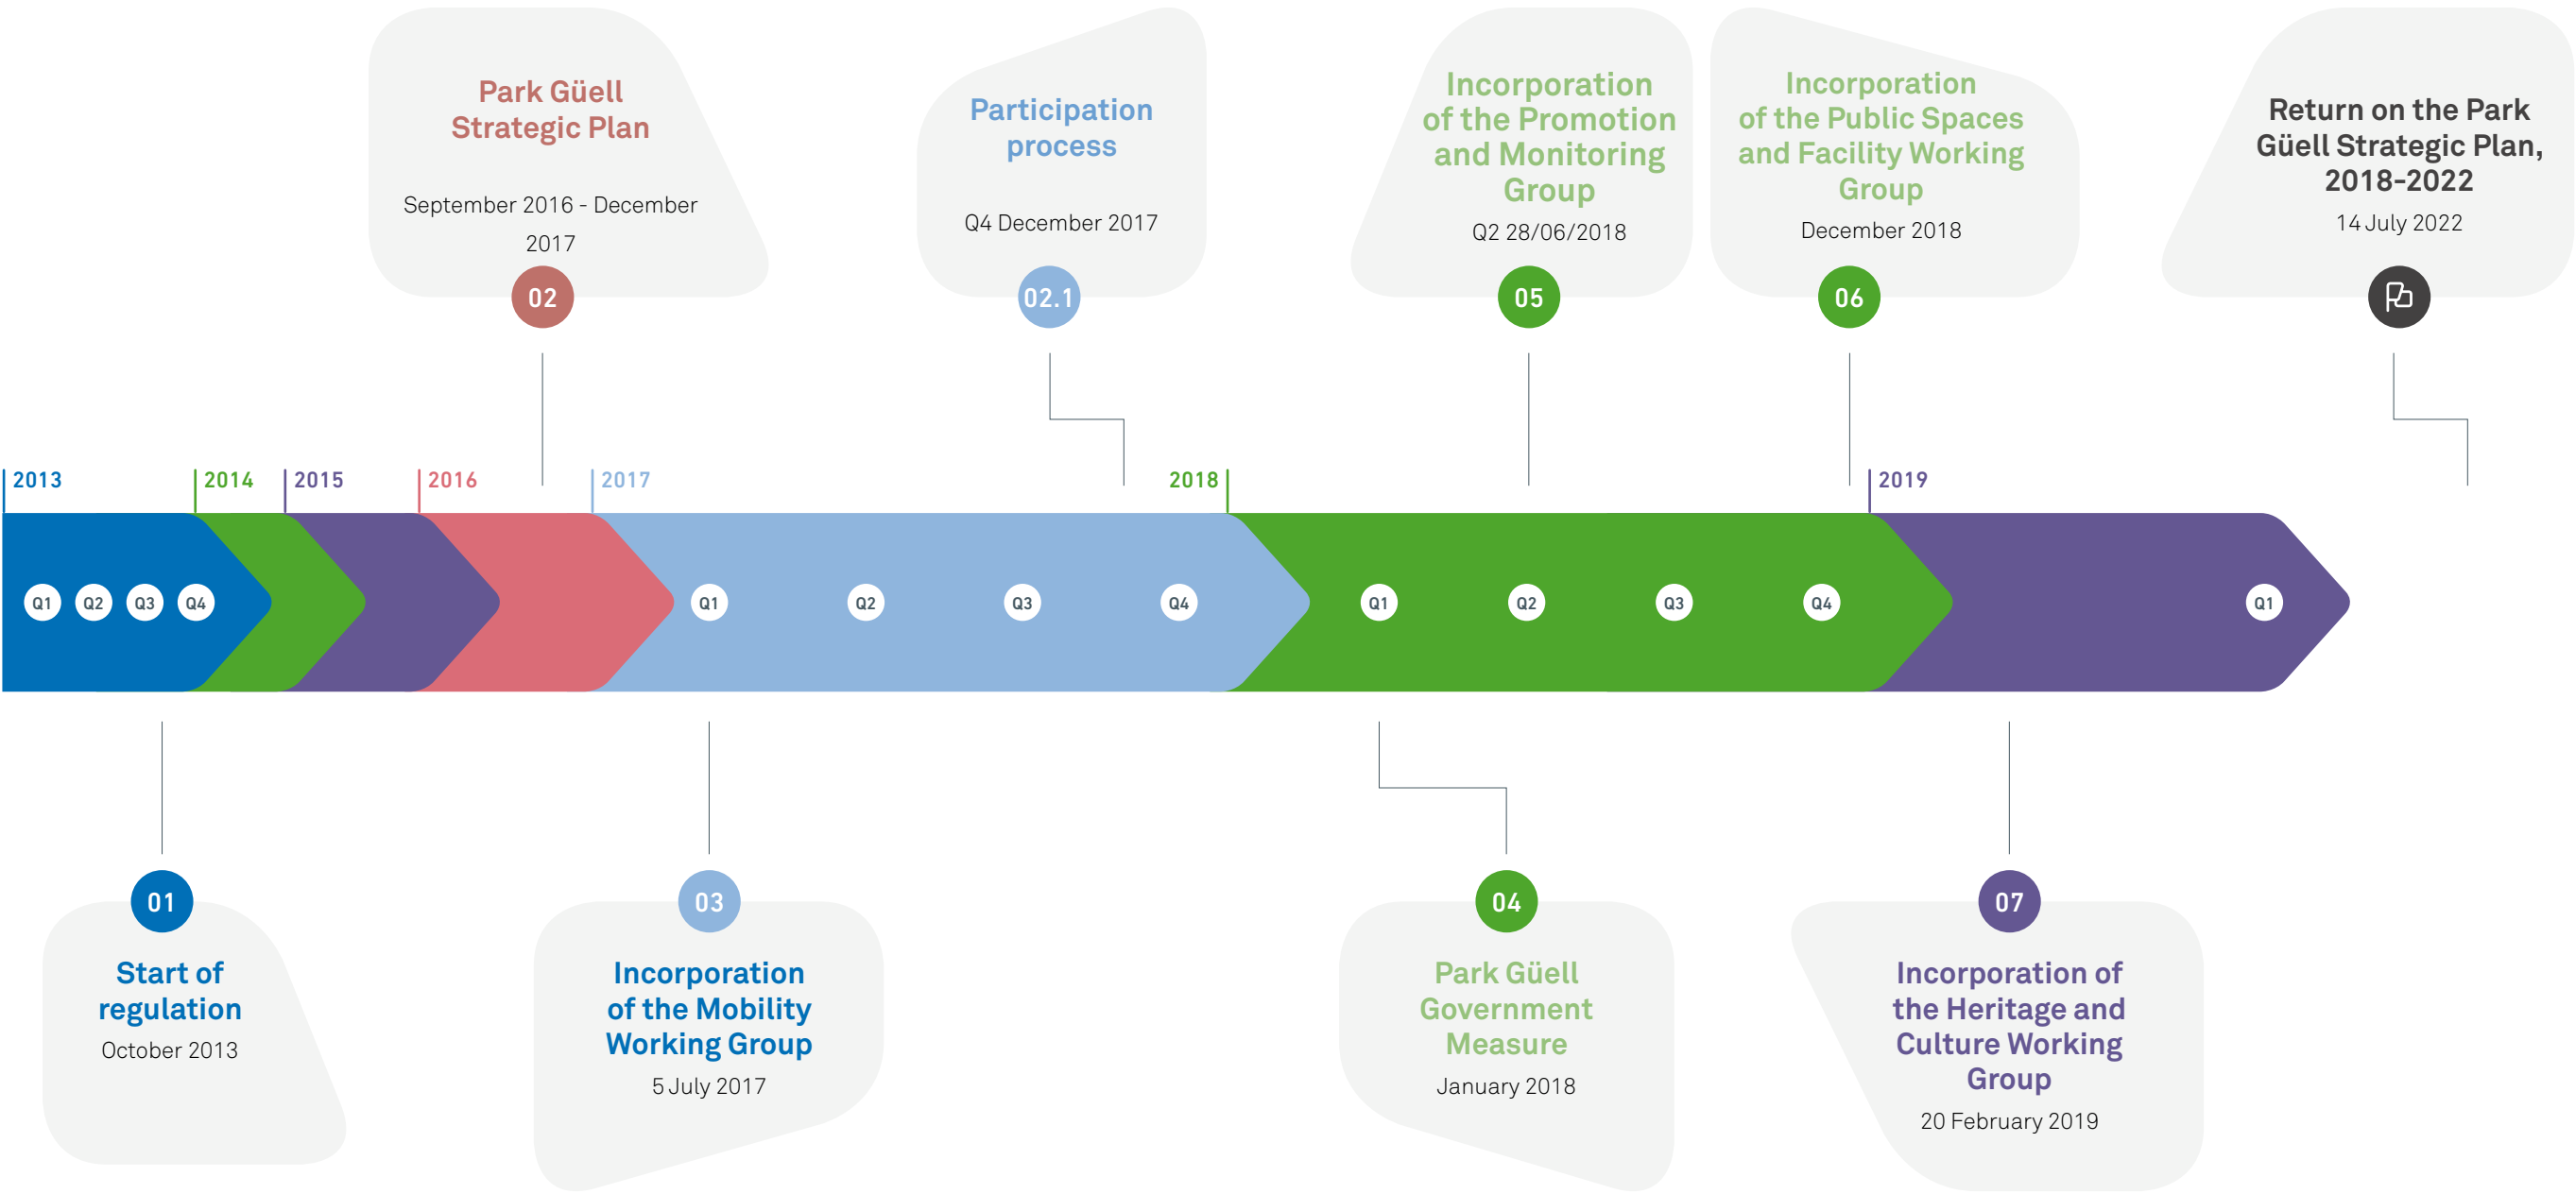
Park Güell Strategic Plan
September 2016 - December 2017
02

Participation process
Q4 December 2017
02.1

Incorporation of the Promotion and Monitoring Group
Q2 28/06/2018
05

Incorporation of the Public Spaces and Facility Working Group
December 2018
06

Return on the Park Güell Strategic Plan, 2018-2022
14 July 2022

2013 2014 2015 2016 2017 2018 2019

Q1 Q2 Q3 Q4 Q1 Q2 Q3 Q4 Q1 Q2 Q3 Q4 Q1

01
Start of regulation
October 2013

03
Incorporation of the Mobility Working Group
5 July 2017

04
Park Güell Government Measure
January 2018

07
Incorporation of the Heritage and Culture Working Group
20 February 2019